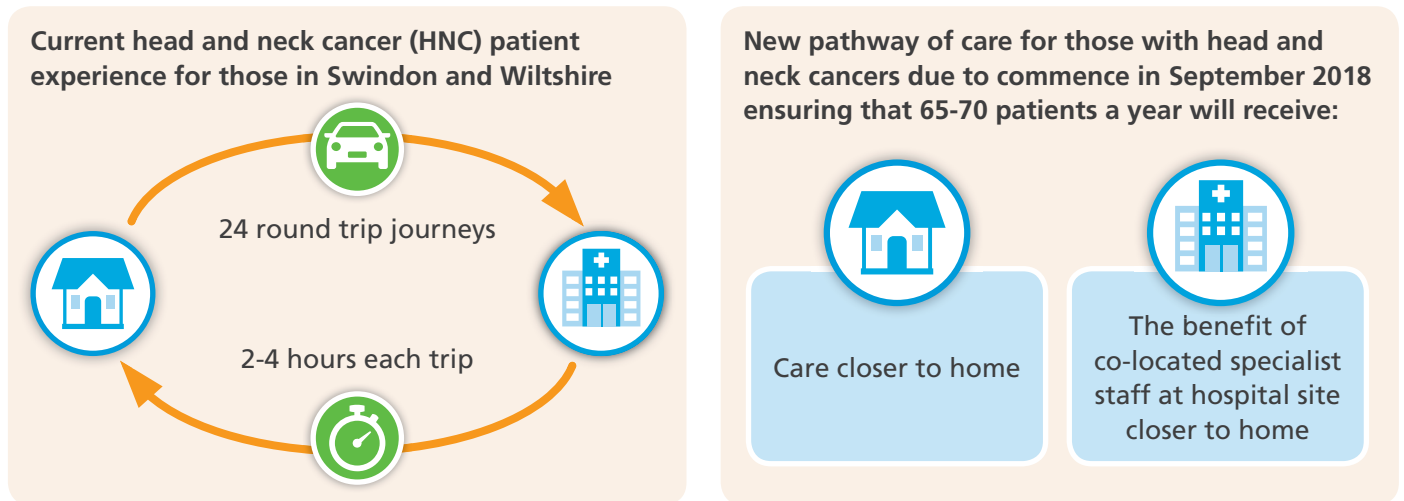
Current head and neck cancer (HNC) patient experience for those in Swindon and Wiltshire

24 round trip journeys

2-4 hours each trip

New pathway of care for those with head and neck cancers due to commence in September 2018 ensuring that 65-70 patients a year will receive:

Care closer to home

The benefit of co-located specialist staff at hospital site closer to home